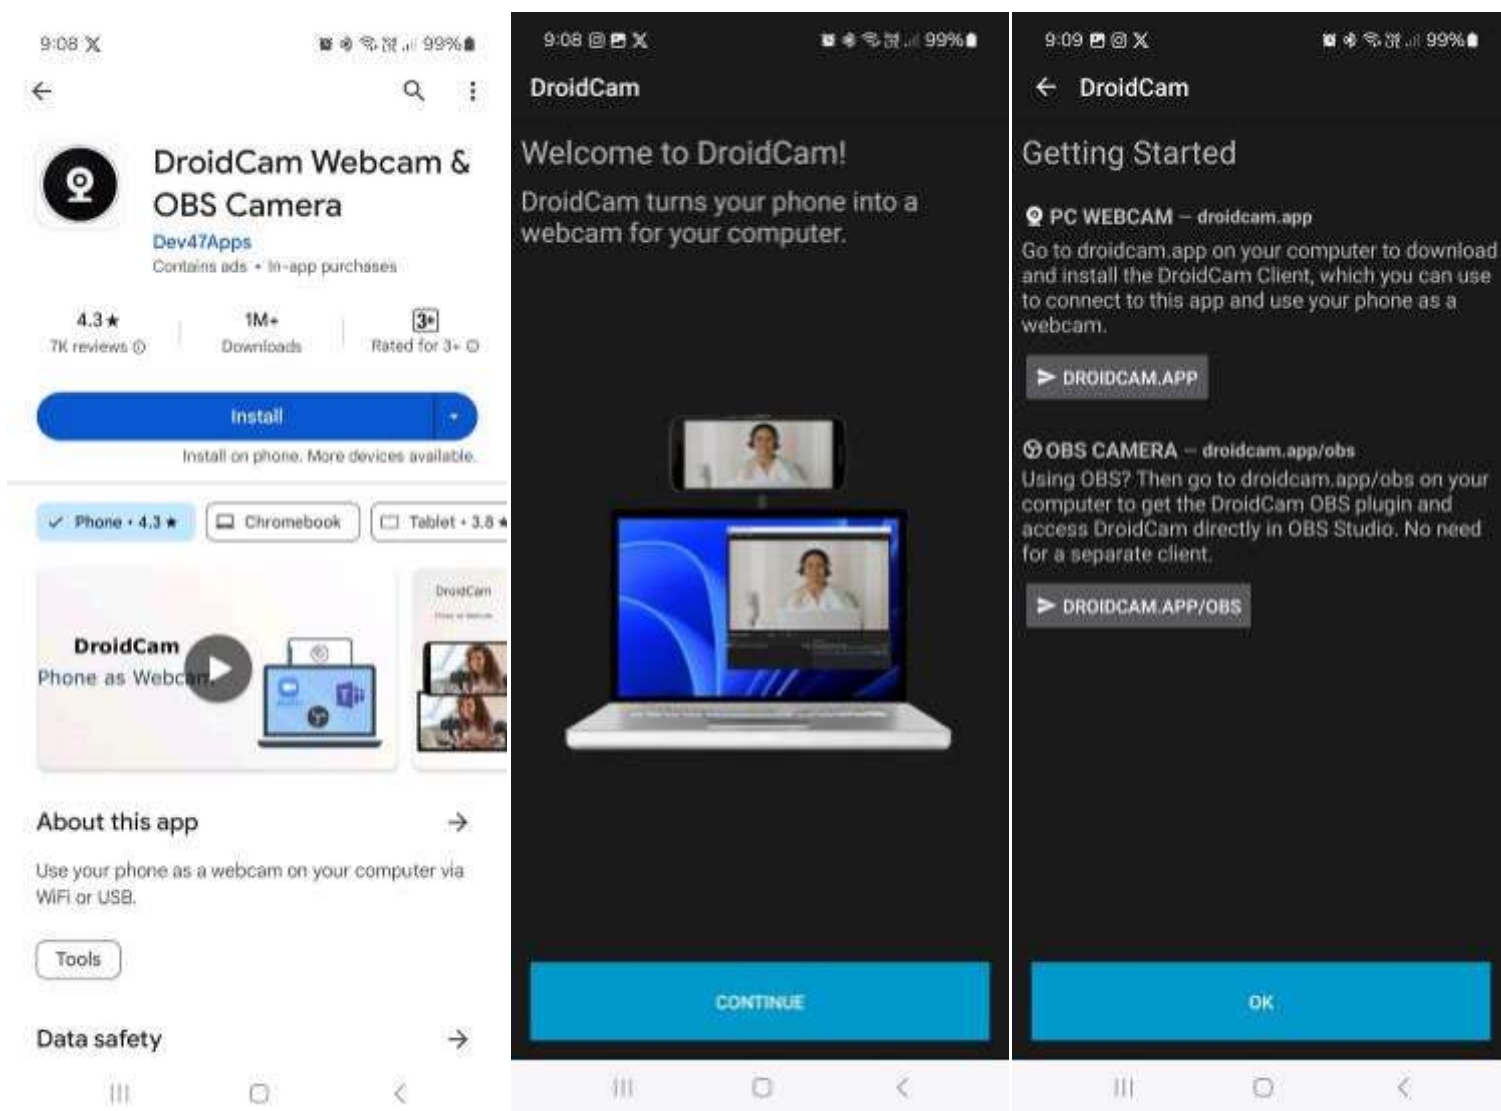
9:08 𝕏 99%

DroidCam Webcam & OBS Camera

Dev47Apps

Contains ads • In-app purchases

4.3★
7K reviews

1M+
Downloads

3+
Rated for 3+

Install

Install on phone. More devices available.

Phone • 4.3★

Chromebook

Tablet • 3.8★

DroidCam
Phone as Webcam

DroidCam

About this app

Use your phone as a webcam on your computer via WiFi or USB.

Tools

Data safety

9:08 99%

DroidCam

Welcome to DroidCam!

DroidCam turns your phone into a webcam for your computer.

CONTINUE

9:09 99%

DroidCam

Getting Started

PC WEBCAM – droidcam.app

Go to droidcam.app on your computer to download and install the DroidCam Client, which you can use to connect to this app and use your phone as a webcam.

DROIDCAM.APP

OBS CAMERA – droidcam.app/obs

Using OBS? Then go to droidcam.app/obs on your computer to get the DroidCam OBS plugin and access DroidCam directly in OBS Studio. No need for a separate client.

DROIDCAM.APP/OBS

OK